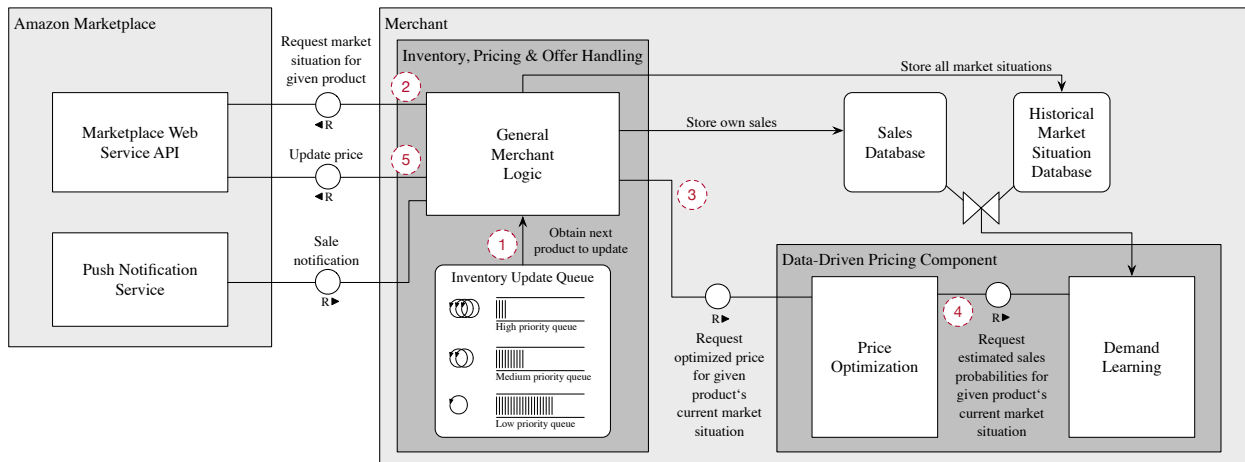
Amazon Marketplace

Marketplace Web Service API

Push Notification Service

Request market situation for given product

R

Update price

R

Sale notification

R

Merchant

Inventory, Pricing & Offer Handling

2

5

General Merchant Logic

1

Obtain next product to update

Inventory Update Queue

High priority queue

Medium priority queue

Low priority queue

Store all market situations

Store own sales

3

Sales Database

Historical Market Situation Database

Data-Driven Pricing Component

R

Request optimized price for given product's current market situation

Price Optimization

4

R

Request estimated sales probabilities for given product's current market situation

Demand Learning